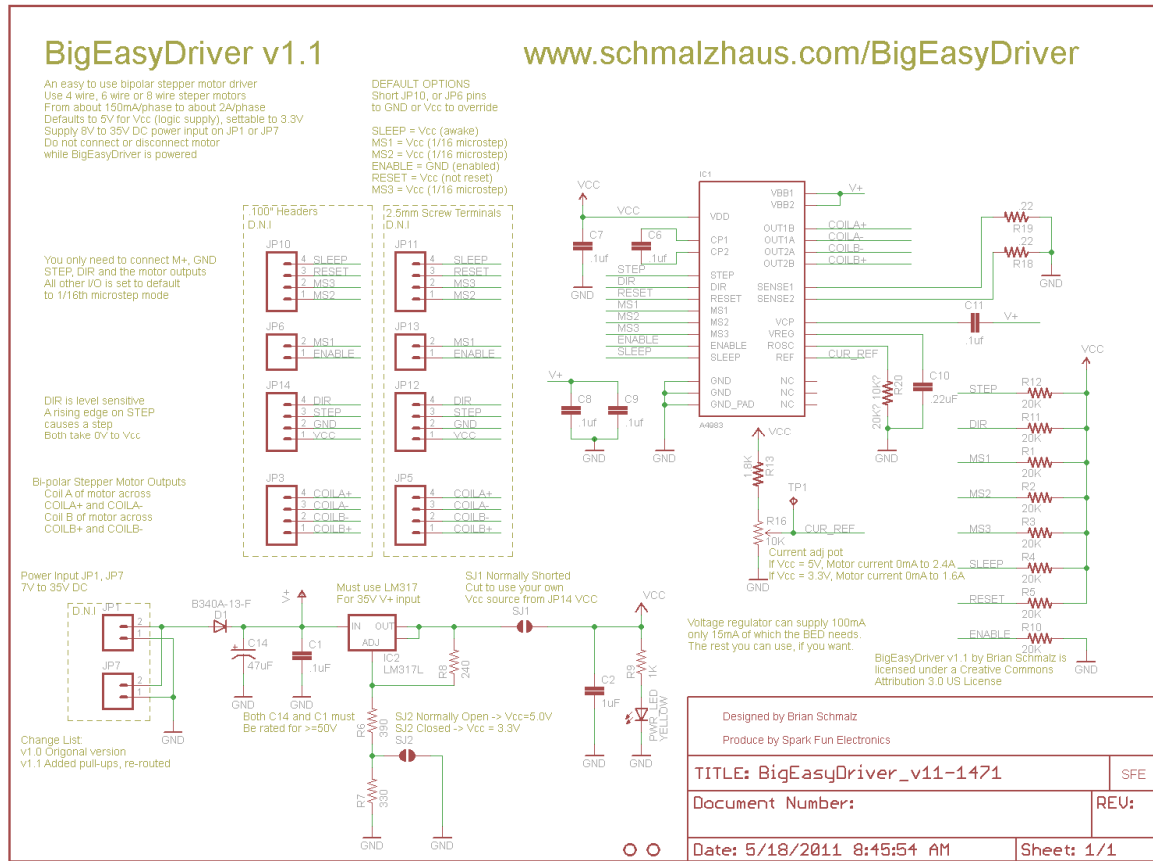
BigEasyDriver v1.1

www.schmalzhaus.com/BigEasyDriver

An easy to use bipolar stepper motor driver
Use 4 wire, 6 wire or 8 wire steper motors
From about 150mA/phase to about 2A/phase
Defaults to 5V for Vcc (logic supply), settable to 3.3V
Supply 8V to 35V DC power input on JP1 or JP7
Do not connect or disconnect motor
while BigEasyDriver is powered

DEFAULT OPTIONS
Short JP10, or JP6 pins
to GND or Vcc to override

SLEEP = Vcc (awake)
MS1 = Vcc (1/16 microstep)
MS2 = Vcc (1/16 microstep)
ENABLE = GND (enabled)
RESET = Vcc (not reset)
MS3 = Vcc (1/16 microstep)

.100" Headers
D.N.I

2.5mm Screw Terminals
D.N.I

JP10
4 SLEEP
3 RESET
2 MS3
1 MS2

JP11
4 SLEEP
3 RESET
2 MS3
1 MS2

You only need to connect M+, GND
STEP, DIR and the motor outputs
All other I/O is set to default
to 1/16th microstep mode

JP6
2 MS1
1 ENABLE

JP13
2 MS1
1 ENABLE

JP14
4 DIR
3 STEP
2 GND
1 VCC

JP12
4 DIR
3 STEP
2 GND
1 VCC

DIR is level sensitive
A rising edge on STEP
causes a step
Both take 0V to Vcc

Bi-polar Stepper Motor Outputs
Coil A of motor across
COILA+ and COILA-
Coil B of motor across
COILB+ and COILB-

JP3
4 COILA+
3 COILA-
2 COILB-
1 COILB+

JP5
4 COILA+
3 COILA-
2 COILB-
1 COILB+

VCC
C7
.1uf
GND
VCC
C6
.1uf
IC1
VDD
CP1
CP2
STEP
DIR
RESET
MS1
MS2
MS3
ENABLE
SLEEP
GND
GND
GND_PAD
A4983
VBB1
VBB2
V+
OUT1B
OUT1A
OUT2A
OUT2B
COILA+
COILA-
COILB-
COILB+
SENSE1
SENSE2
VCP
VREG
ROSC
REF
CUR_REF
NC
NC
NC
.22
R19
.22
R18
GND
C11
V+
.1uf
V+
C8
.1uf
C9
.1uf
GND
GND
20K? 10K?
R20
C10
.22uF
GND
VCC
STEP R12 20K
DIR R11 20K
MS1 R1 20K
MS2 R2 20K
MS3 R3 20K
SLEEP R4 20K
RESET R5 20K
ENABLE R10 20K
GND

VCC
1.8K
R13
TP1
R16
10K
CUR_REF
Current adj pot
If Vcc = 5V, Motor current 0mA to 2.4A
If Vcc = 3.3V, Motor current 0mA to 1.6A
GND

Power Input JP1, JP7
7V to 35V DC
D.N.I
JP1
JP7
2
1
2
1
GND
B340A-13-F
D1
V+
C14
47uF
GND
C1
.1uF
GND
Must use LM317
For 35V V+ input
IN
OUT
ADJ
IC2
LM317L
R8
240
SJ1 Normally Shorted
Cut to use your own
Vcc source from JP14 VCC
SJ1
VCC
C2
1uF
GND
R9
1K
PWR_LED
YELLOW
GND

Voltage regulator can supply 100mA
only 15mA of which the BED needs.
The rest you can use, if you want.

BigEasyDriver v1.1 by Brian Schmalz is
licensed under a Creative Commons
Attribution 3.0 US License

Both C14 and C1 must
Be rated for >=50V
R6
390
SJ2 Normally Open -> Vcc=5.0V
SJ2 Closed -> Vcc = 3.3V
SJ2
R7
330
GND
GND

Change List:
v1.0 Origonal version
v1.1 Added pull-ups, re-routed

Designed by Brian Schmalz
Produce by Spark Fun Electronics
TITLE: BigEasyDriver_v11-1471
SFE
Document Number:
REV:
Date: 5/18/2011 8:45:54 AM
Sheet: 1/1